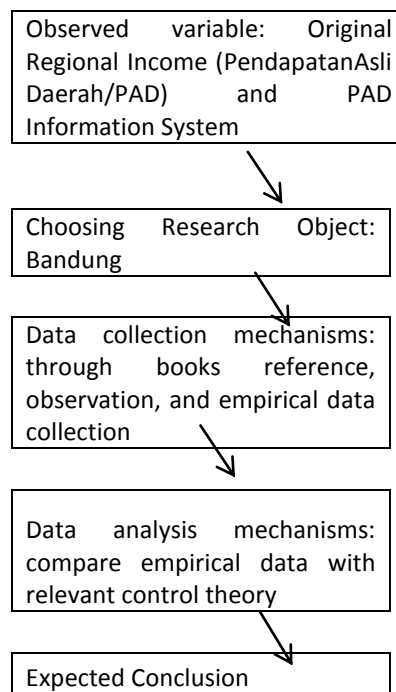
Observed variable: Original Regional Income (PendapatanAsli Daerah/PAD) and PAD Information System

Choosing Research Object: Bandung

Data collection mechanisms: through books reference, observation, and empirical data collection

Data analysis mechanisms: compare empirical data with relevant control theory

Expected Conclusion